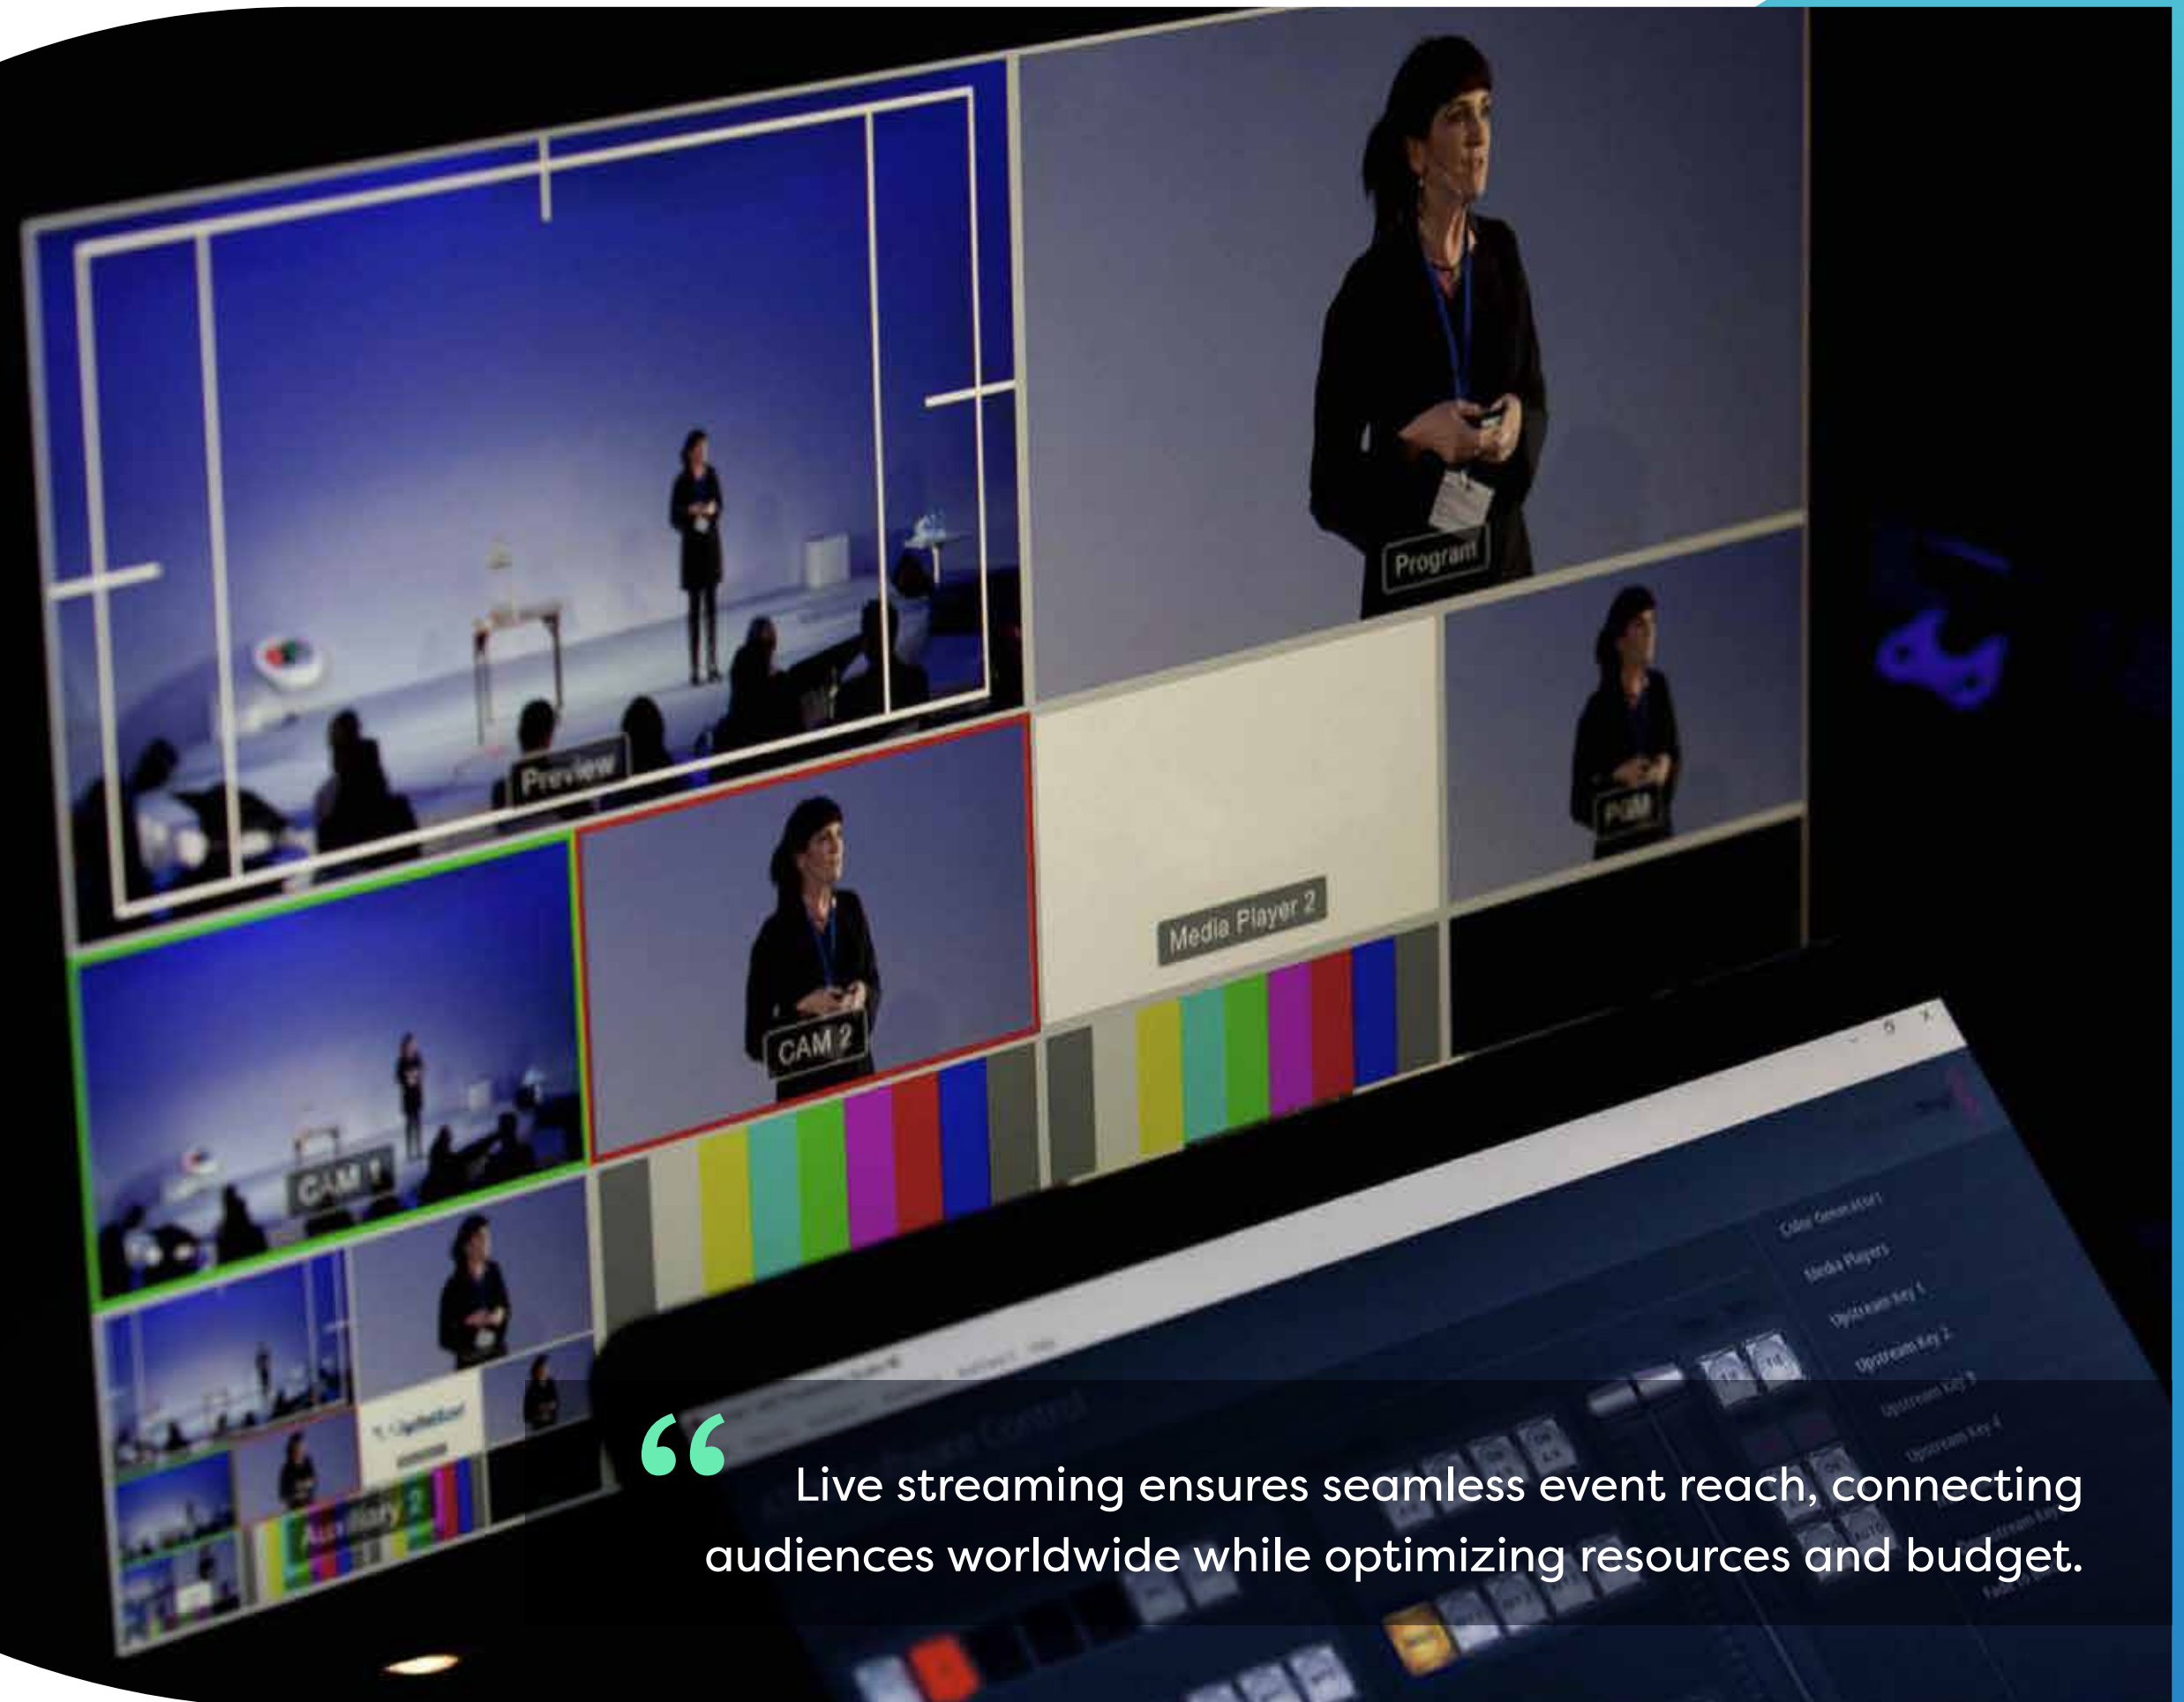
Program

Preview

PGM

Media Player 2

CAM 2

CAM 1

Auxiliary 2

Color Generators

Media Players

Upstream Key 1

Upstream Key 2

Upstream Key 3

Upstream Key 4

“ Live streaming ensures seamless event reach, connecting audiences worldwide while optimizing resources and budget.